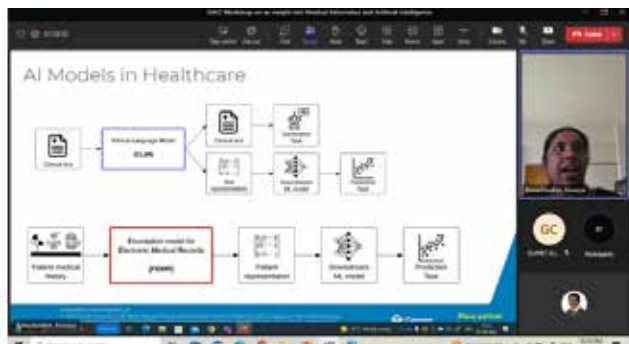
AI Models in Healthcare

Clinical text

Clinical Language Model (CLM)

Clinical text

Summarization Task

Text representation

Downstream ML model

Prediction Task

Patient medical history

Foundation model for Electronic Medical Records (FEMR)

Patient representation

Downstream ML model

Prediction Task

GC

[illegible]